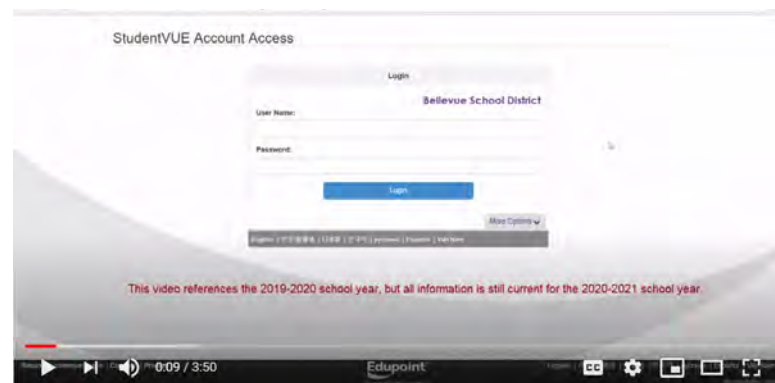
StudentVUE Account Access

Login

Bellevue School District

User Name:

Password:

Login

More Options

English | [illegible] | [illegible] | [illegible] | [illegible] | Español | Tiếng Việt

This video references the 2019-2020 school year, but all information is still current for the 2020-2021 school year.

0:09 / 3:50

Edupoint

CC